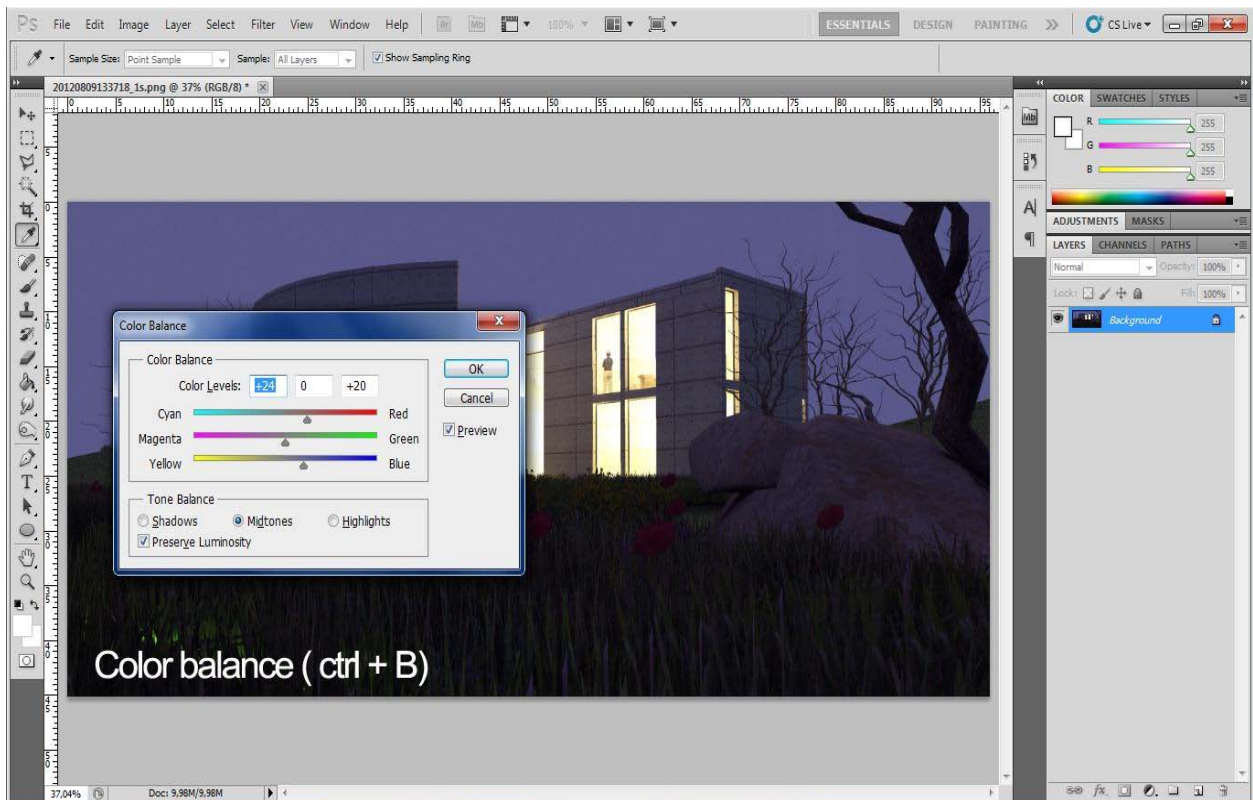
Ps File Edit Image Layer Select Filter View Window Help Br Mb 100% ESSENTIALS DESIGN PAINTING >> CS Live

Sample Size: Point Sample Sample: All Layers Show Sampling Ring

20120809133718_1s.png @ 37% (RGB/8) *

0 5 10 15 20 25 30 35 40 45 50 55 60 65 70 75 80 85 90 95

Color Balance

Color Balance

Color Levels: +24 0 +20

Cyan Red

Magenta Green

Yellow Blue

Tone Balance

Shadows Midtones Highlights

Preserve Luminosity

OK

Cancel

Preview

Color balance ( ctrl + B)

COLOR SWATCHES STYLES

R 255

G 255

B 255

ADJUSTMENTS MASKS

LAYERS CHANNELS PATHS

Normal Opacity: 100%

Lock: Fill: 100%

Background

37,04% Doc: 9,98M/9,98M